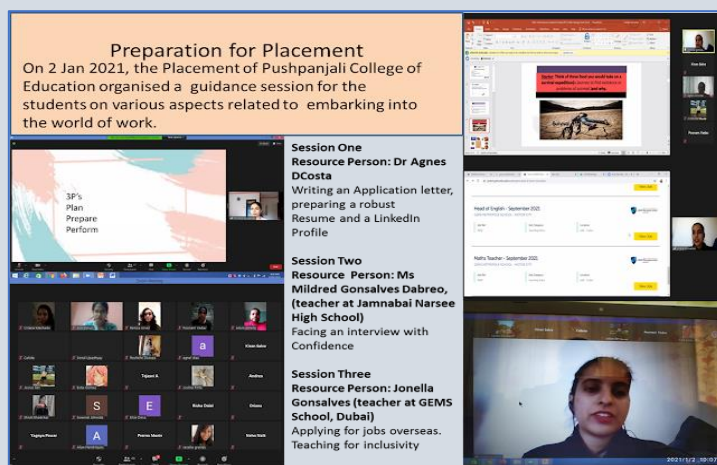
Preparation for Placement

On 2 Jan 2021, the Placement of Pushpanjali College of Education organised a guidance session for the students on various aspects related to embarking into the world of work.

3P's
Plan
Prepare
Perform

Session One
Resource Person: Dr Agnes DCosta
Writing an Application letter, preparing a robust Resume and a LinkedIn Profile

Session Two
Resource Person: Ms Mildred Gonsalves Dabreo, (teacher at Jamnabai Narsee High School)
Facing an interview with Confidence

Session Three
Resource Person: Jonella Gonsalves (teacher at GEMS School, Dubai)
Applying for jobs overseas. Teaching for inclusivity

Head of English - September 2021

Maths Teacher - September 2021

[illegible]

2021/1/2 10:07